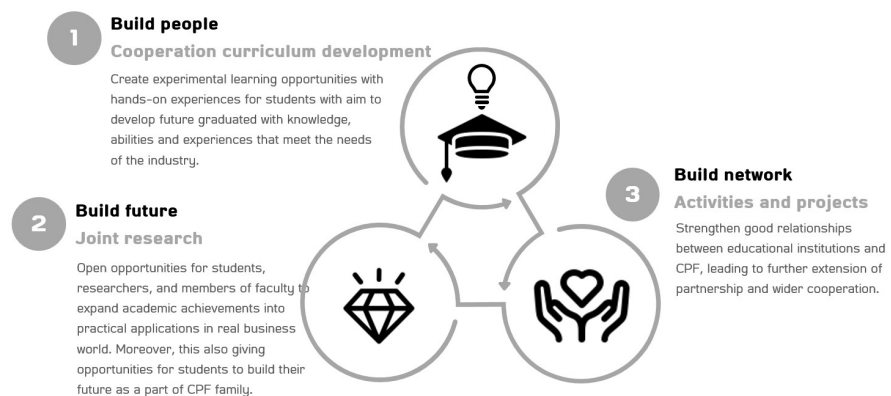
1

Build people

Cooperation curriculum development

Create experimental learning opportunities with hands-on experiences for students with aim to develop future graduated with knowledge, abilities and experiences that meet the needs of the industry.

2

Build future

Joint research

Open opportunities for students, researchers, and members of faculty to expand academic achievements into practical applications in real business world. Moreover, this also giving opportunities for students to build their future as a part of CPF family.

3

Build network

Activities and projects

Strengthen good relationships between educational institutions and CPF, leading to further extension of partnership and wider cooperation.